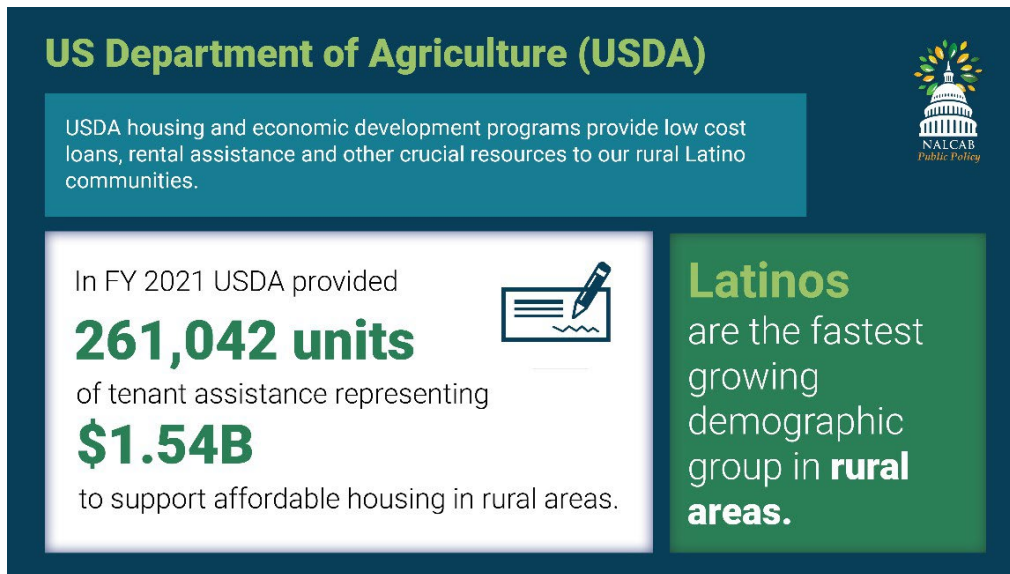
US Department of Agriculture (USDA)

NALCAB
Public Policy

USDA housing and economic development programs provide low cost loans, rental assistance and other crucial resources to our rural Latino communities.

In FY 2021 USDA provided
261,042 units
of tenant assistance representing
$1.54B
to support affordable housing in rural areas.

Latinos
are the fastest growing demographic group in rural areas.